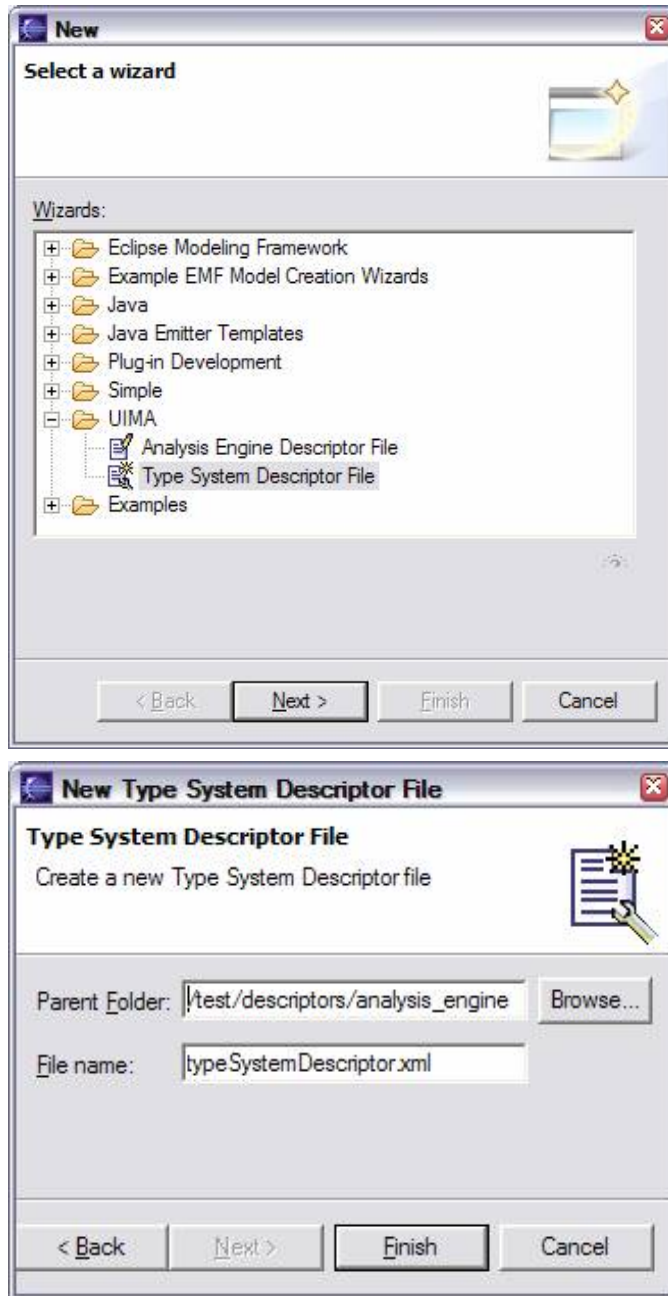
New

Select a wizard

Wizards:

Eclipse Modeling Framework
Example EMF Model Creation Wizards
Java
Java Emitter Templates
Plug-in Development
Simple
UIMA
Analysis Engine Descriptor File
Type System Descriptor File
Examples

< Back | Next > | Finish | Cancel

New Type System Descriptor File

Type System Descriptor File
Create a new Type System Descriptor file

Parent Folder: /test/descriptors/analysis_engine | Browse...

File name: typeSystemDescriptor.xml

< Back | Next > | Finish | Cancel